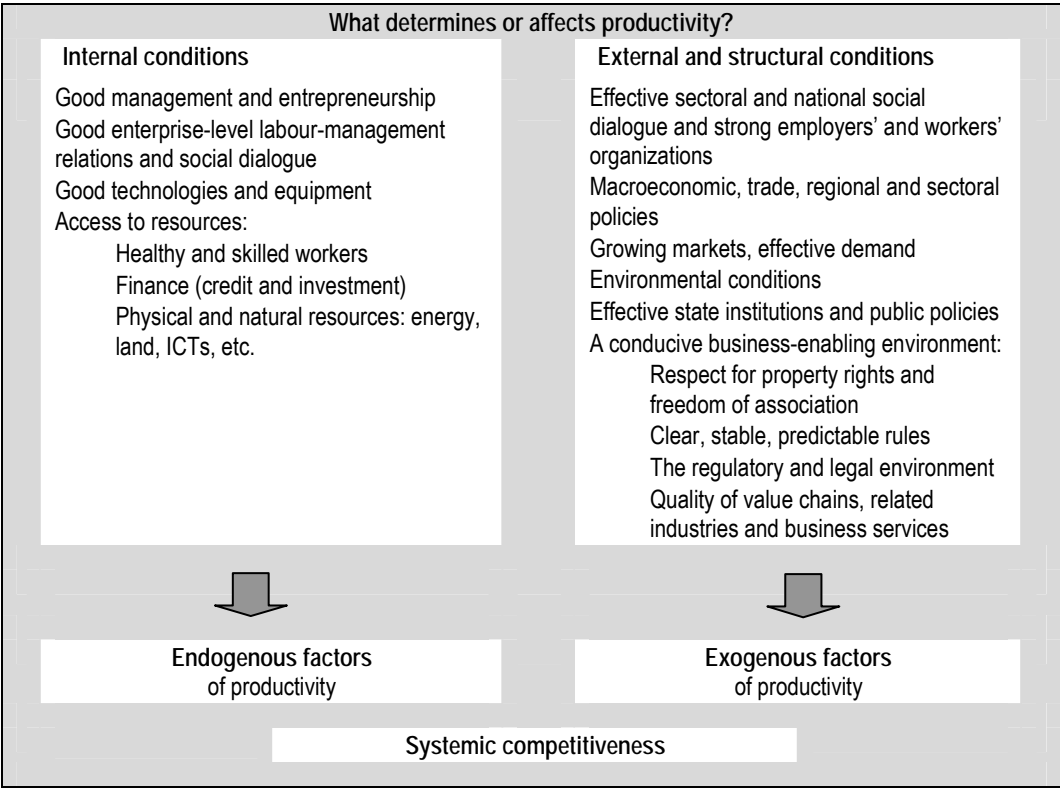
What determines or affects productivity?

Internal conditions

Good management and entrepreneurship

Good enterprise-level labour-management relations and social dialogue

Good technologies and equipment

Access to resources:

Healthy and skilled workers

Finance (credit and investment)

Physical and natural resources: energy, land, ICTs, etc.

External and structural conditions

Effective sectoral and national social dialogue and strong employers' and workers' organizations

Macroeconomic, trade, regional and sectoral policies

Growing markets, effective demand

Environmental conditions

Effective state institutions and public policies

A conducive business-enabling environment:

Respect for property rights and freedom of association

Clear, stable, predictable rules

The regulatory and legal environment

Quality of value chains, related industries and business services

Endogenous factors of productivity

Exogenous factors of productivity

Systemic competitiveness